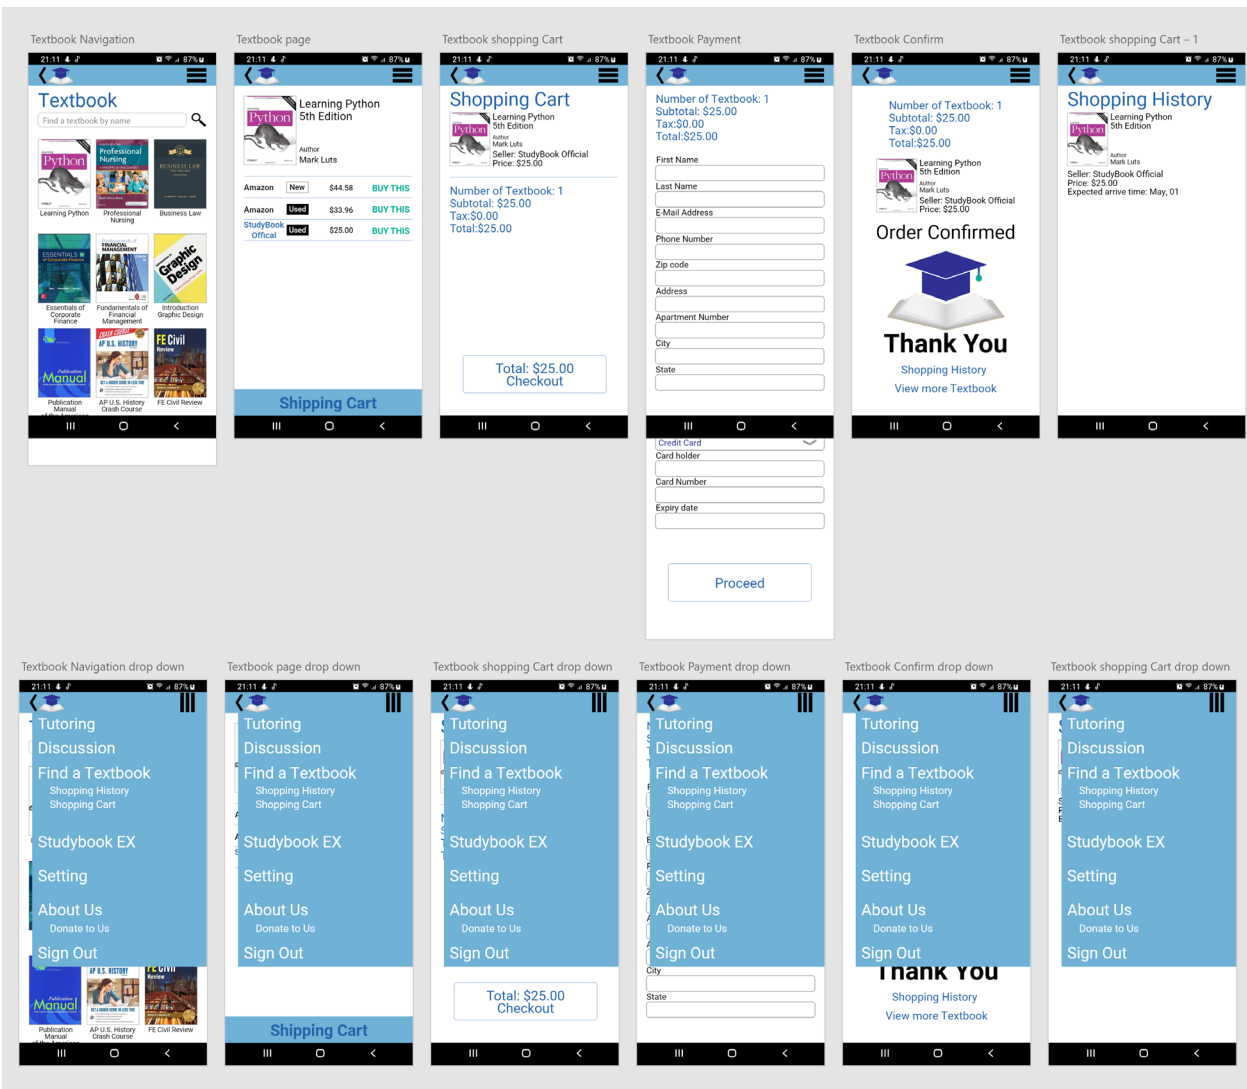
Textbook Navigation

21:11 87%

Textbook

Find a textbook by name

Learning Python

Professional Nursing

Business Law

Essentials of Corporate Finance

Fundamentals of Financial Management

Introduction Graphic Design

Publication Manual

AP U.S. History Crash Course

FE Civil Review

Textbook page

21:11 87%

Learning Python
5th Edition

Author
Mark Luts

| Amazon | New | \$44.58 | BUY THIS |
|---|---|---|---|
| Amazon | Used | \$33.96 | BUY THIS |
| StudyBook Offical | Used | \$25.00 | BUY THIS |

Shipping Cart

Textbook shopping Cart

21:11 87%

Shopping Cart

Learning Python
5th Edition
Author
Mark Luts
Seller: StudyBook Official
Price: \$25.00

Number of Textbook: 1
Subtotal: \$25.00
Tax:\$0.00
Total:\$25.00

Total: \$25.00
Checkout

Textbook Payment

21:11 87%

Number of Textbook: 1
Subtotal: \$25.00
Tax:\$0.00
Total:\$25.00

First Name

Last Name

E-Mail Address

Phone Number

Zip code

Address

Apartment Number

City

State

Credit Card

Card holder

Card Number

Expiry date

Proceed

Textbook Confirm

21:11 87%

Number of Textbook: 1
Subtotal: \$25.00
Tax:\$0.00
Total:\$25.00

Learning Python
5th Edition
Author
Mark Luts
Seller: StudyBook Official
Price: \$25.00

Order Confirmed

Thank You

Shopping History

View more Textbook

Textbook shopping Cart – 1

21:11 87%

Shopping History

Learning Python
5th Edition
Author
Mark Luts
Seller: StudyBook Official
Price: \$25.00
Expected arrive time: May, 01

Textbook Navigation drop down

Textbook page drop down

Textbook shopping Cart drop down

Textbook Payment drop down

Textbook Confirm drop down

Textbook shopping Cart drop down

Tutoring
Discussion
Find a Textbook
Shopping History
Shopping Cart
Studybook EX
Setting
About Us
Donate to Us
Sign Out

Publication Manual

AP U.S. History Crash Course

FE Civil Review

Shipping Cart

Total: \$25.00
Checkout

City

State

Thank You

Shopping History

View more Textbook